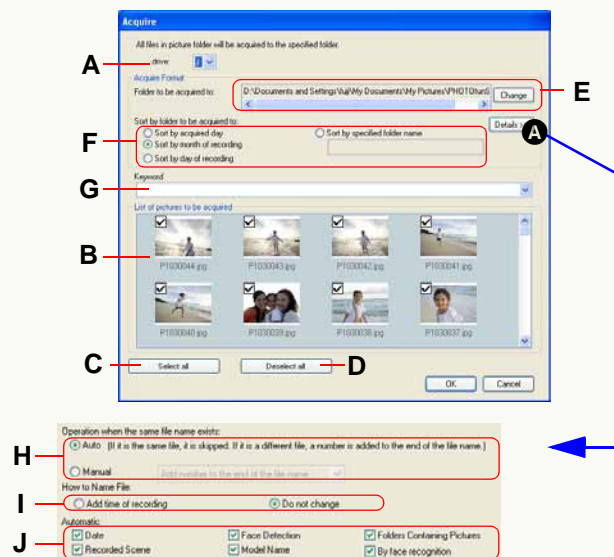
Acquire

All files in picture folder will be acquired to the specified folder.

A

drive:

Acquire Format

Folder to be acquired to:

D:\Documents and Settings\Aal\My Documents\My Pictures\PHOTOfunS

Change

E

Sort by folder to be acquired to:

Details >>

A

F

Sort by acquired day

Sort by month of recording

Sort by day of recording

Sort by specified folder name

G

Keyword

List of pictures to be acquired

B

P1030044.jpg

P1030043.jpg

P1030042.jpg

P1030041.jpg

P1030040.jpg

P1030039.jpg

P1030038.jpg

P1030037.jpg

C

Select all

Deselect all

D

OK

Cancel

Operation when the same file name exists:

H

Auto (If it is the same file, it is skipped. If it is a different file, a number is added to the end of the file name.)

Manual

Add number to the end of the file name

How to Name File:

I

Add time of recording

Do not change

Automatic:

J

Date

Recorded Scene

Face Detection

Model Name

Folders Containing Pictures

By face recognition